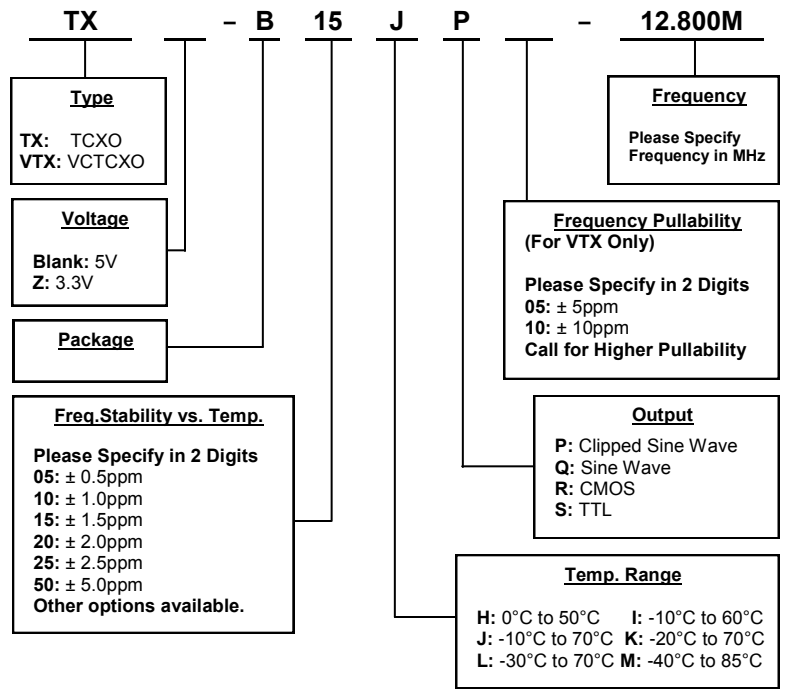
TX – B 15 J P – 12.800M

Type

TX: TCXO
VTX: VCTCXO

Voltage

Blank: 5V
Z: 3.3V

Package

Freq.Stability vs. Temp.

Please Specify in 2 Digits
05: ± 0.5ppm
10: ± 1.0ppm
15: ± 1.5ppm
20: ± 2.0ppm
25: ± 2.5ppm
50: ± 5.0ppm
Other options available.

Frequency

Please Specify Frequency in MHz

Frequency Pullability
(For VTX Only)

Please Specify in 2 Digits
05: ± 5ppm
10: ± 10ppm
Call for Higher Pullability

Output

P: Clipped Sine Wave
Q: Sine Wave
R: CMOS
S: TTL

Temp. Range

H: 0°C to 50°C I: -10°C to 60°C
J: -10°C to 70°C K: -20°C to 70°C
L: -30°C to 70°C M: -40°C to 85°C